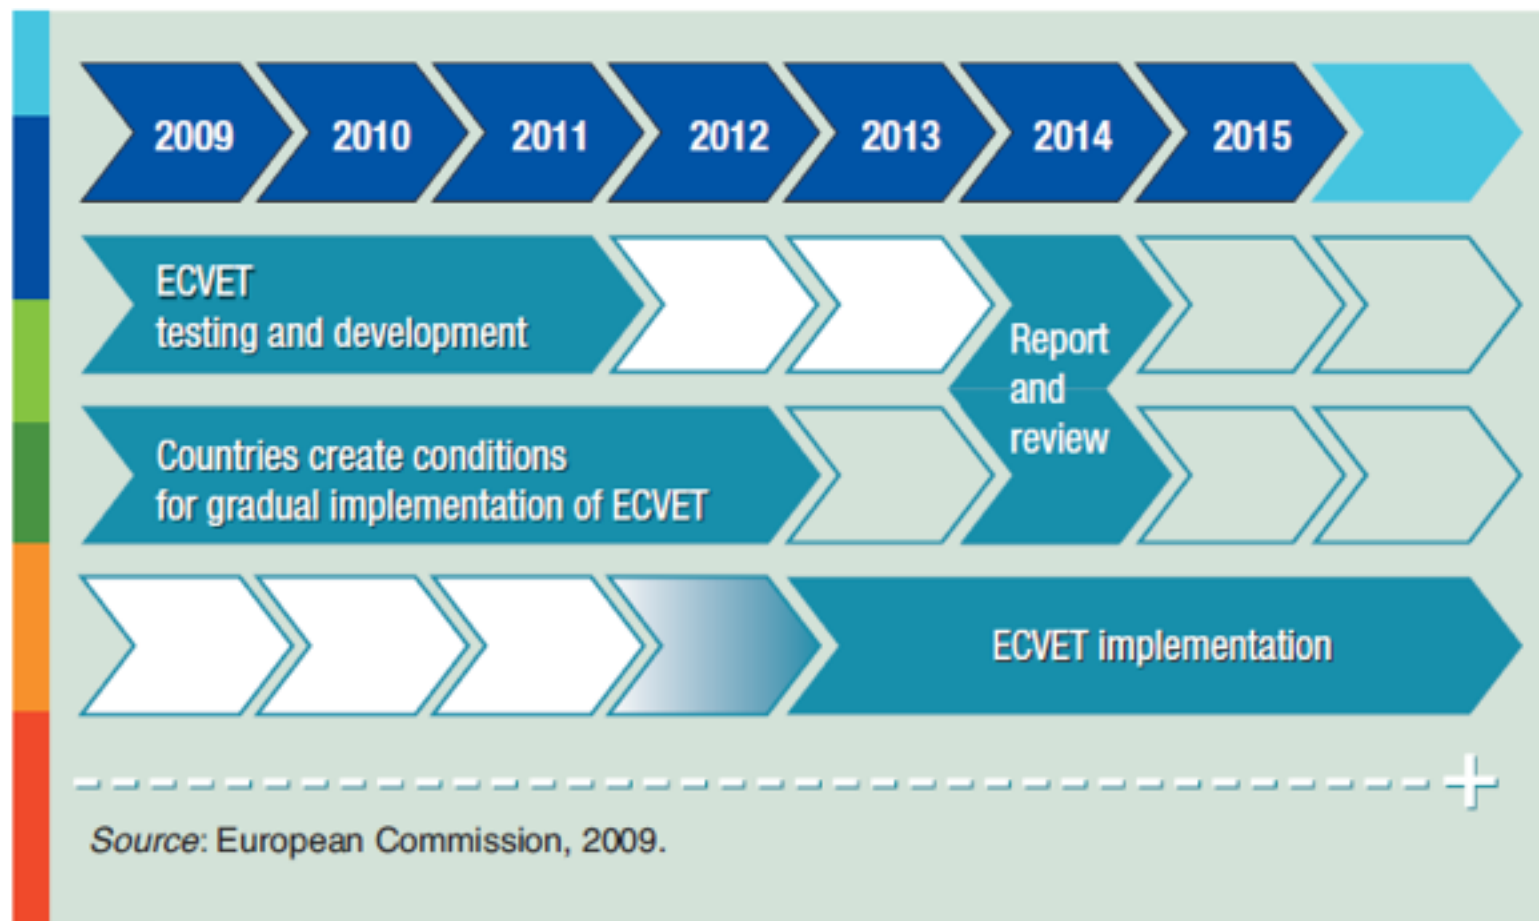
2009 2010 2011 2012 2013 2014 2015

ECVET
testing and development

Report and review

Countries create conditions for gradual implementation of ECVET

ECVET implementation

Source: European Commission, 2009.